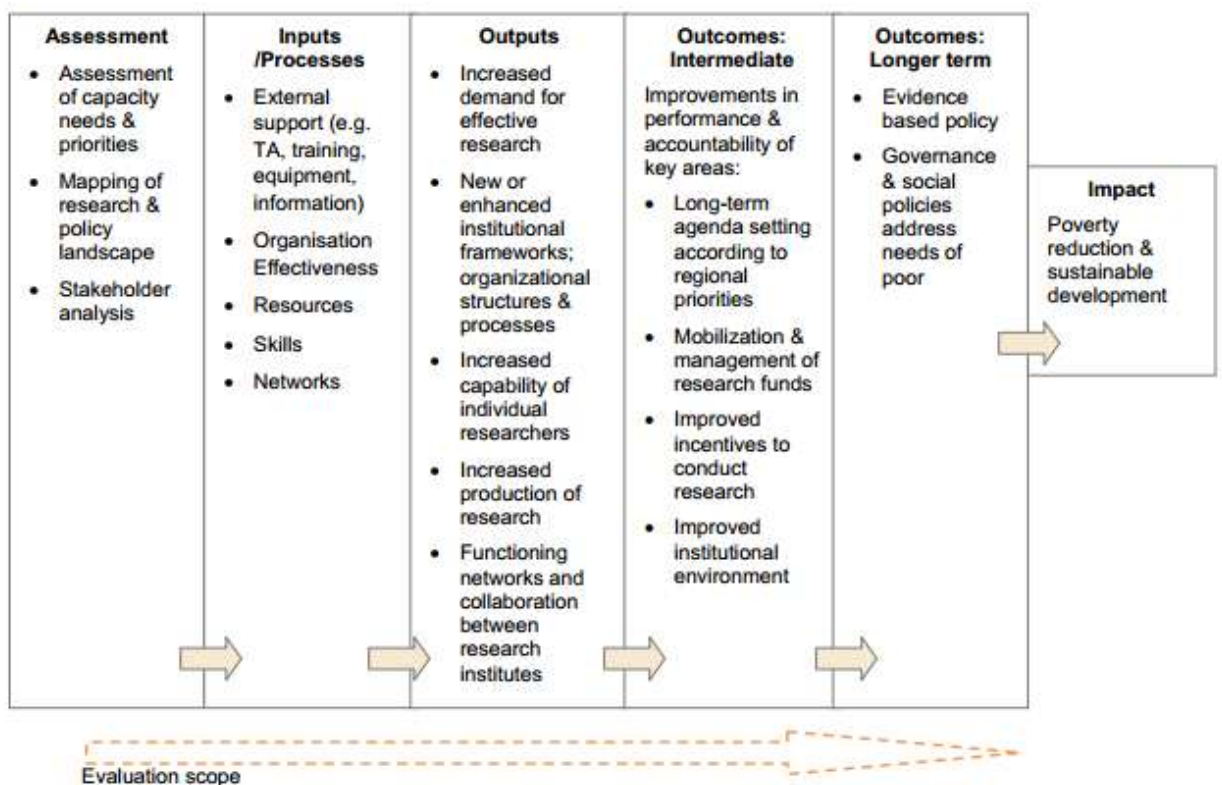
Assessment
- Assessment of capacity needs & priorities
- Mapping of research & policy landscape
- Stakeholder analysis

Inputs /Processes
- External support (e.g. TA, training, equipment, information)
- Organisation Effectiveness
- Resources
- Skills
- Networks

Outputs
- Increased demand for effective research
- New or enhanced institutional frameworks; organizational structures & processes
- Increased capability of individual researchers
- Increased production of research
- Functioning networks and collaboration between research institutes

Outcomes: Intermediate
Improvements in performance & accountability of key areas:
- Long-term agenda setting according to regional priorities
- Mobilization & management of research funds
- Improved incentives to conduct research
- Improved institutional environment

Outcomes: Longer term
- Evidence based policy
- Governance & social policies address needs of poor

Impact
Poverty reduction & sustainable development

Evaluation scope